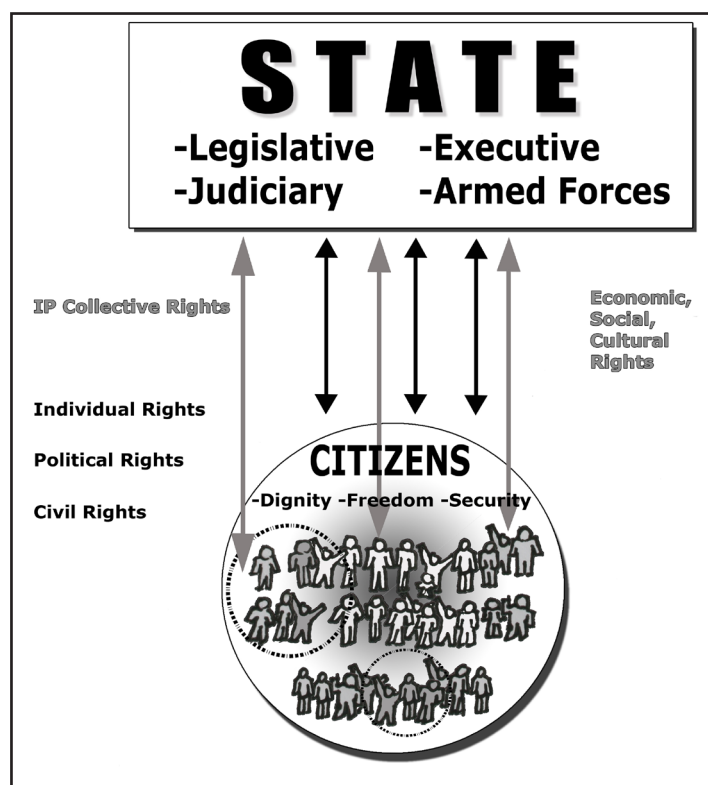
STATE

-Legislative -Executive
-Judiciary -Armed Forces

IP Collective Rights

Economic, Social, Cultural Rights

Individual Rights

Political Rights

Civil Rights

CITIZENS

-Dignity -Freedom -Security